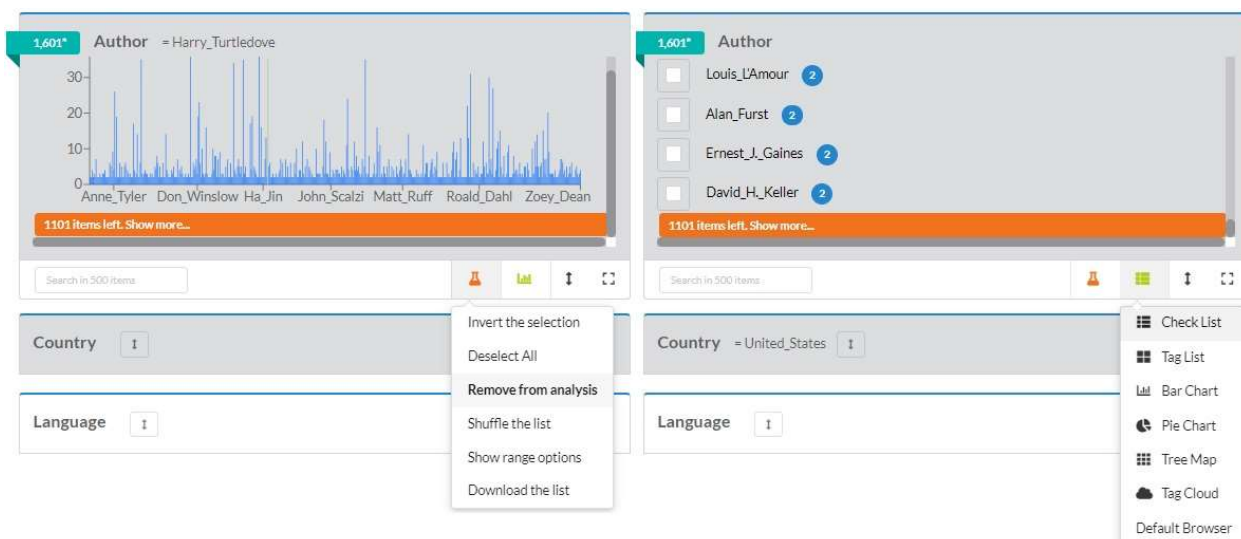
1,601* Author = Harry_Turtledove

30
20
10
0

Anne_Tyler Don_Winslow Ha_Jin John_Scalzi Matt_Ruff Roald_Dahl Zoey_Dean

1101 items left. Show more...

Search in 500 items

Invert the selection
Deselect All
Remove from analysis
Shuffle the list
Show range options
Download the list

Country

Language

1,601* Author

Louis_L'Amour 2
Alan_Furst 2
Ernest_J._Gaines 2
David_H._Keller 2

1101 items left. Show more...

Search in 500 items

Check List
Tag List
Bar Chart
Pie Chart
Tree Map
Tag Cloud
Default Browser

Country = United_States

Language